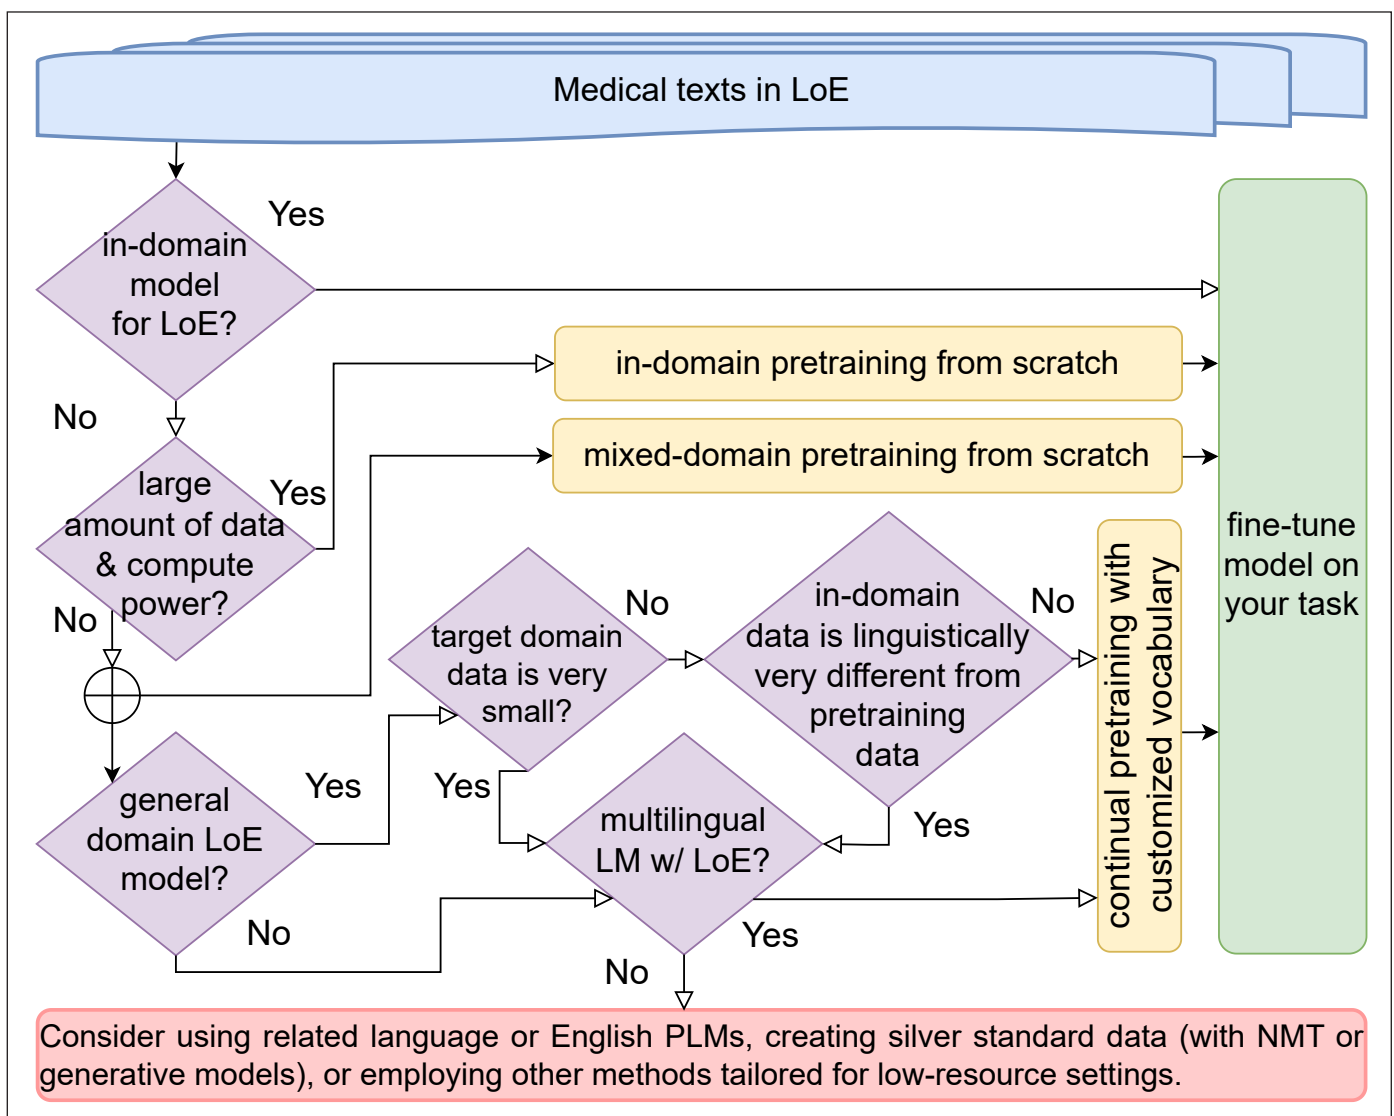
Medical texts in LoE

in-domain model for LoE?

Yes

No

large amount of data & compute power?

Yes

No

in-domain pretraining from scratch

mixed-domain pretraining from scratch

fine-tune model on your task

target domain data is very small?

No

in-domain data is linguistically very different from pretraining data

No

continual pretraining with customized vocabulary

general domain LoE model?

Yes

Yes

multilingual LM w/ LoE?

Yes

No

Yes

No

Consider using related language or English PLMs, creating silver standard data (with NMT or generative models), or employing other methods tailored for low-resource settings.